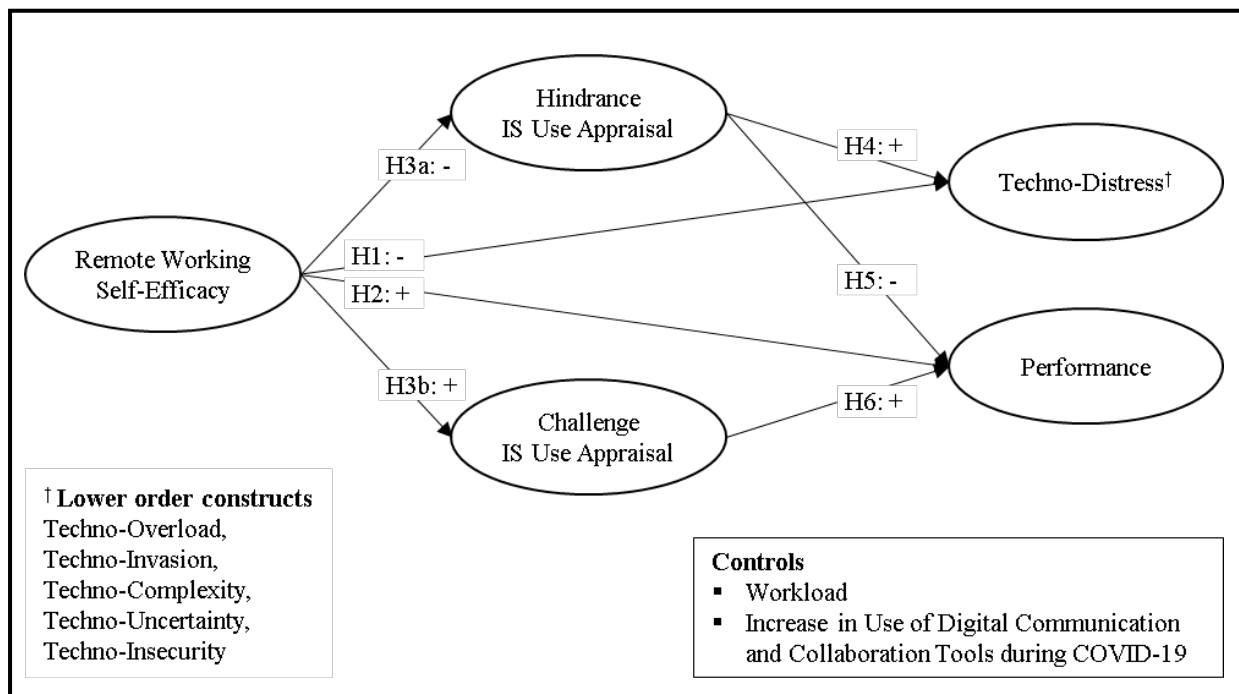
Hindrance
IS Use Appraisal

H3a: -

H4: +

Techno-Distress†

Remote Working
Self-Efficacy

H1: -

H2: +

H5: -

Performance

H3b: +

H6: +

Challenge
IS Use Appraisal

† **Lower order constructs**
Techno-Overload,
Techno-Invasion,
Techno-Complexity,
Techno-Uncertainty,
Techno-Insecurity

**Controls**
▪ Workload
▪ Increase in Use of Digital Communication and Collaboration Tools during COVID-19